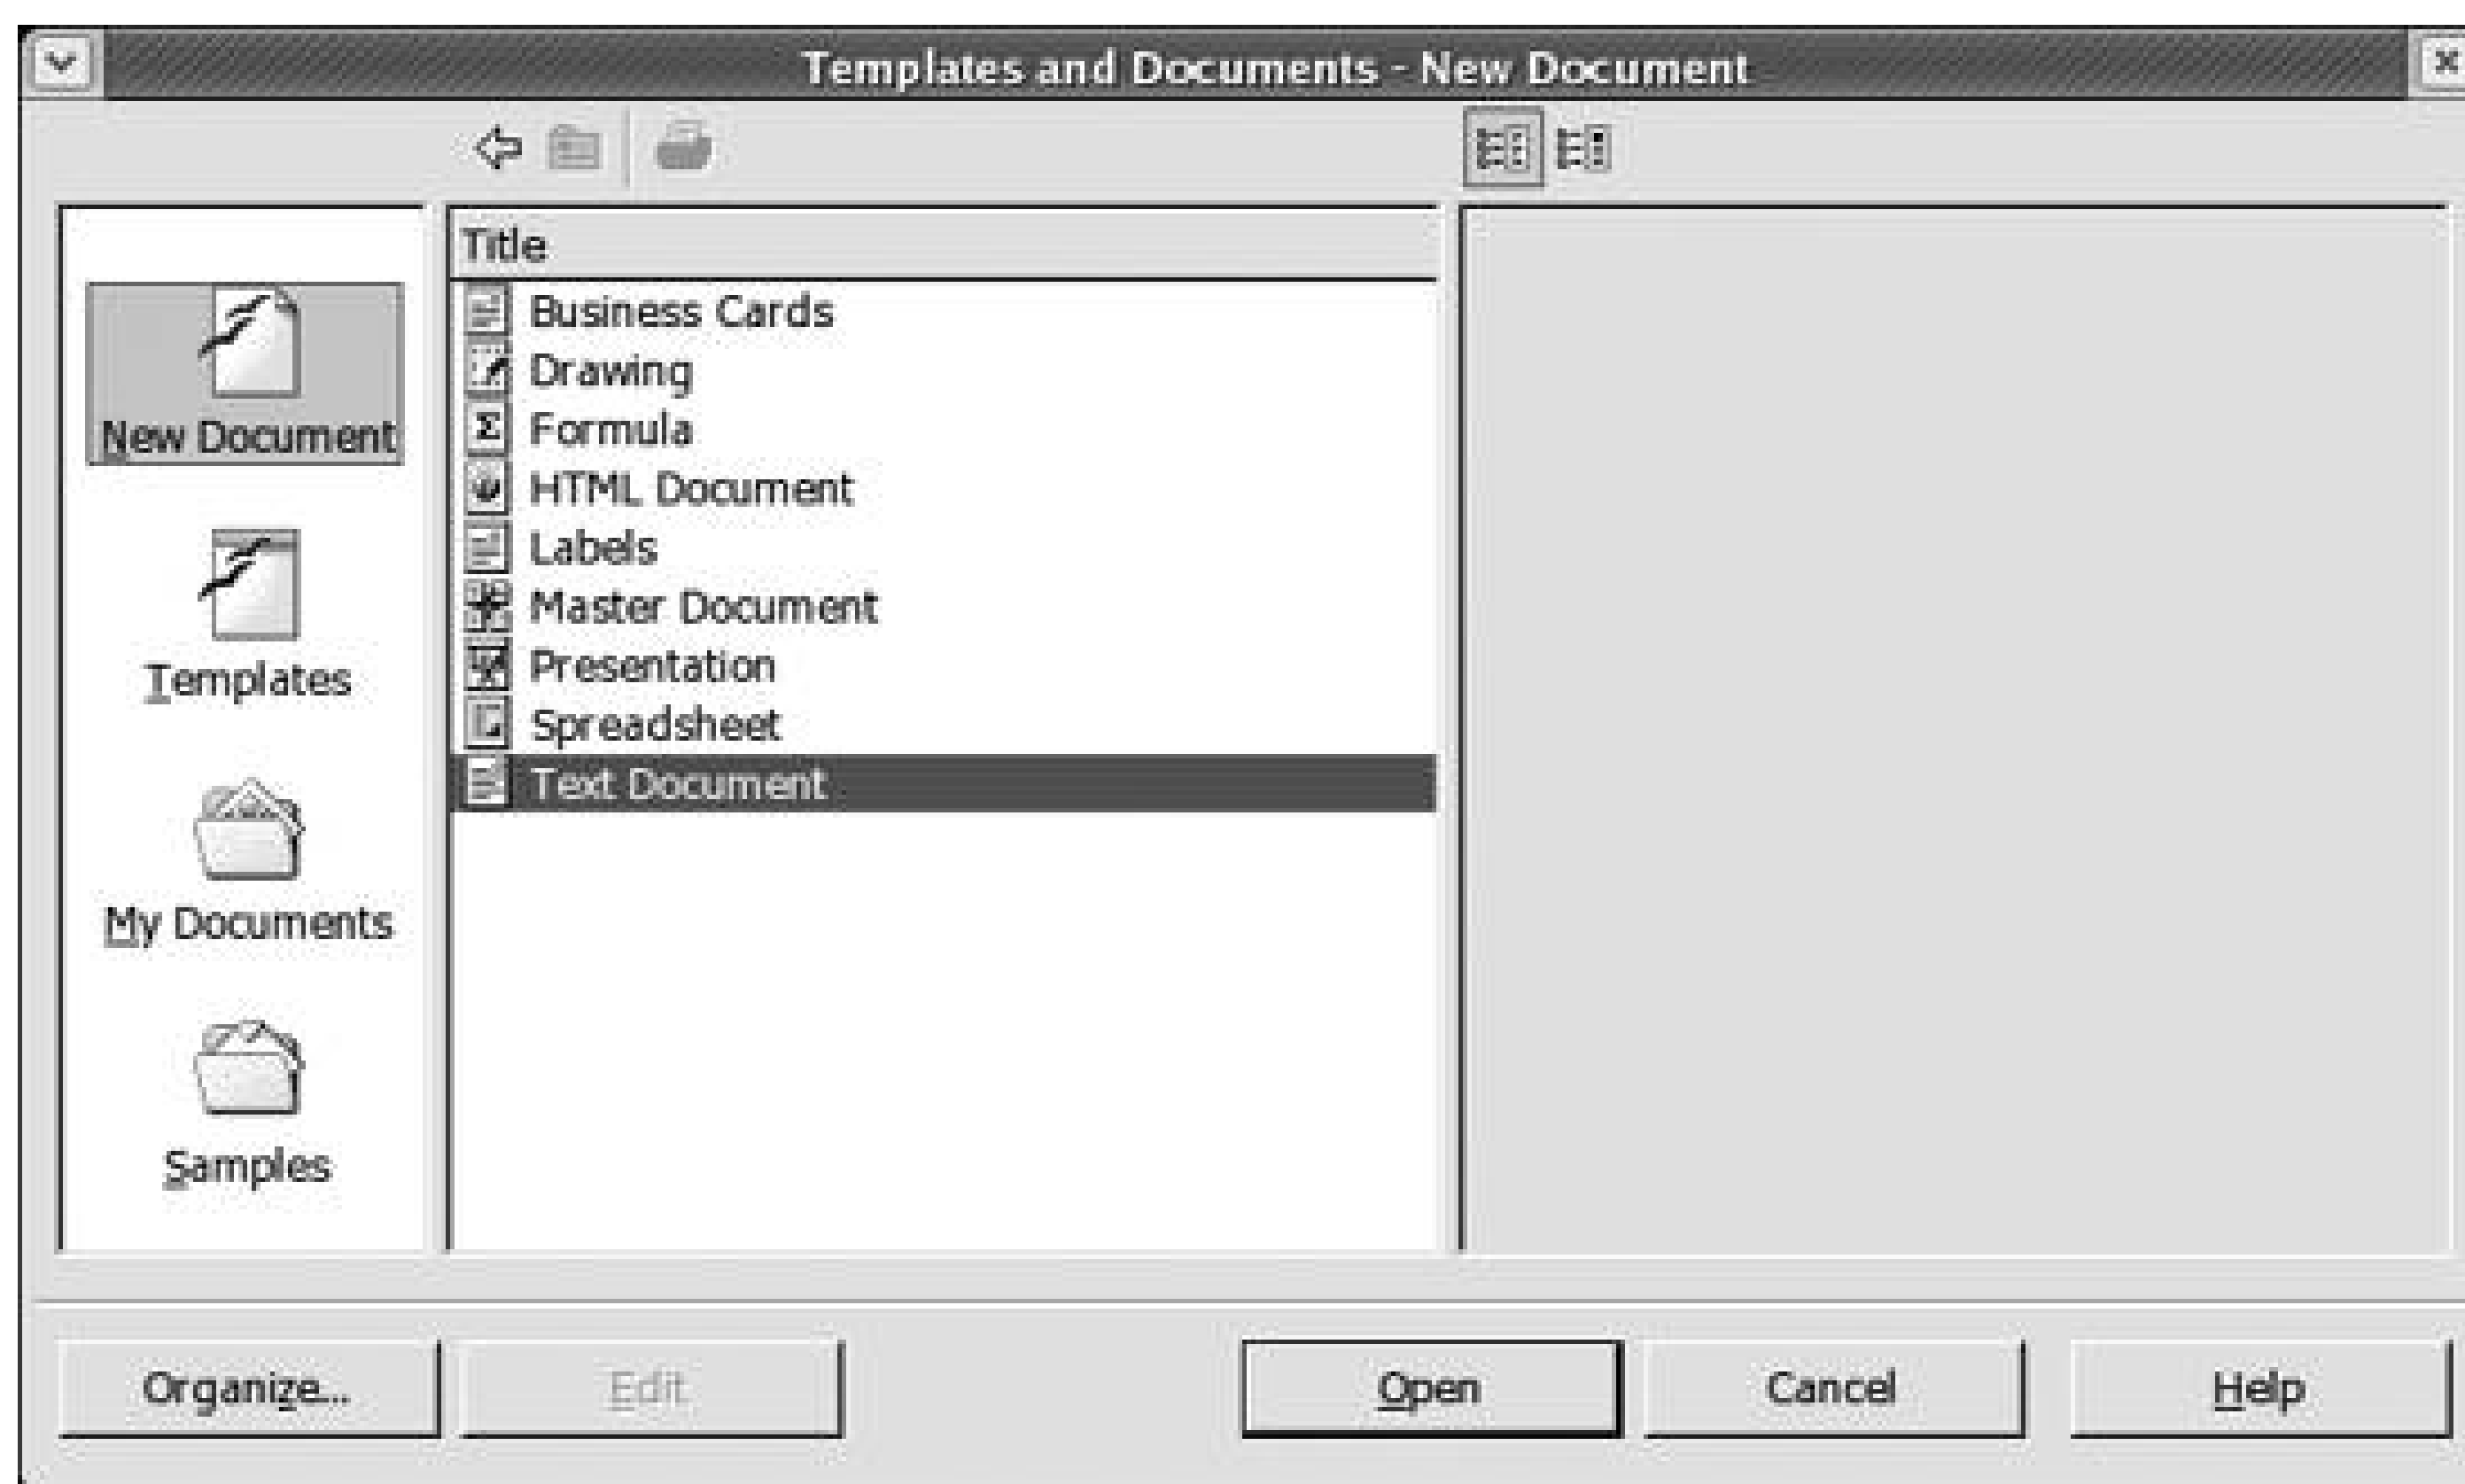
Templates and Documents - New Document

New Document

Templates

My Documents

Samples

Title

Business Cards
Drawing
Formula
HTML Document
Labels
Master Document
Presentation
Spreadsheet
Text Document

Organize...
Edit
Open
Cancel
Help